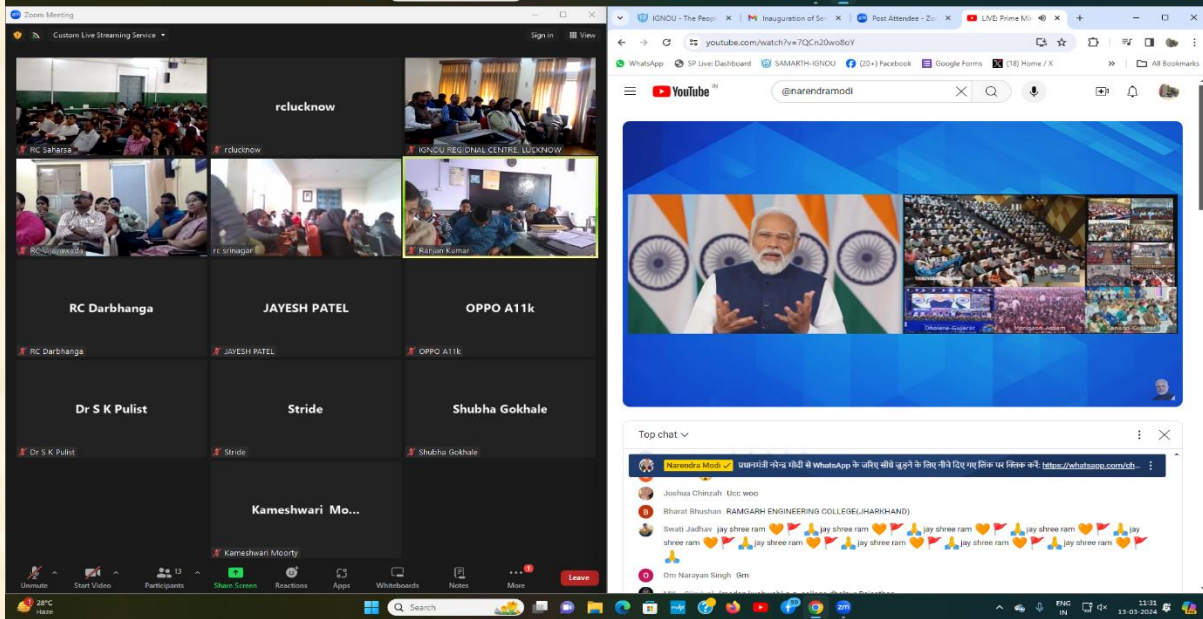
Zoom Meeting

Custom Live Streaming Service

Sign in View

RC Saharsa

rclucknow

rclucknow

IGNOU REGIONAL CENTRE, LUCKNOW

RC Vijayawada

rc srinagar

Ranjan Kumar

RC Darbhanga

RC Darbhanga

JAYESH PATEL

JAYESH PATEL

OPPO A11k

OPPO A11k

Dr S K Pulist

Dr S K Pulist

Stride

Stride

Shubha Gokhale

Shubha Gokhale

Kameshwari Mo...

Kameshwari Moorty

Unmute Start Video Participants 13 Share Screen Reactions Apps Whiteboards Notes More Leave

IGNOU - The Peopl

Inauguration of Se

Post Attendee - Zo

LIVE: Prime Mi

youtube.com/watch?v=7QCn20wo8oY

WhatsApp SP Live: Dashboard SAMARTH-IGNOU (20+) Facebook Google Forms (18) Home / X All Bookmarks

YouTube IN

@narendramodi

Dholera-Gujarat Morigaon-Assam Sanand-Gujarat

Top chat

Narendra Modi प्रधानमंत्री नरेन्द्र मोदी से WhatsApp के जरिए सीधे जुड़ने के लिए नीचे दिए गए लिंक पर क्लिक करें: https://whatsapp.com/ch...

Joshua Chinzah Ucc woo

Bharat Bhushan RAMGARH ENGINEERING COLLEGE(JHARKHAND)

Swati Jadhav jay shree ram jay shree ram jay shree ram jay shree ram jay shree ram jay shree ram jay shree ram jay shree ram jay shree ram jay shree ram jay shree ram

Om Narayan Singh Gm

28°C Haze

Search

ENG IN

11:31 13-03-2024